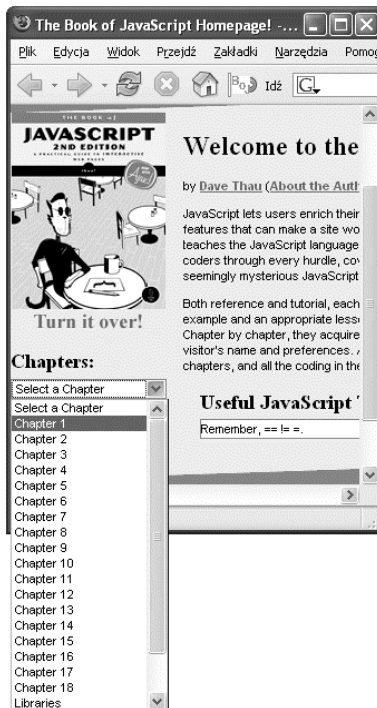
The Book of JavaScript Homepage! - ...

Plik Edycja Widok Przejdź Zakładki Narzędzia Pomoc

Idź

THE BOOK of JAVASCRIPT 2ND EDITION A PRACTICAL GUIDE TO INTERACTIVE WEB PAGES thau!

Turn it over!

Chapters:

Select a Chapter

Select a Chapter
Chapter 1
Chapter 2
Chapter 3
Chapter 4
Chapter 5
Chapter 6
Chapter 7
Chapter 8
Chapter 9
Chapter 10
Chapter 11
Chapter 12
Chapter 13
Chapter 14
Chapter 15
Chapter 16
Chapter 17
Chapter 18
Libraries

Welcome to the

by Dave Thau (About the Auth

JavaScript lets users enrich their features that can make a site wo teaches the JavaScript language coders through every hurdle, co seemingly mysterious JavaScript

Both reference and tutorial, each example and an appropriate less Chapter by chapter, they acquire visitor's name and preferences. chapters, and all the coding in th

Useful JavaScript

Remember, == != =.